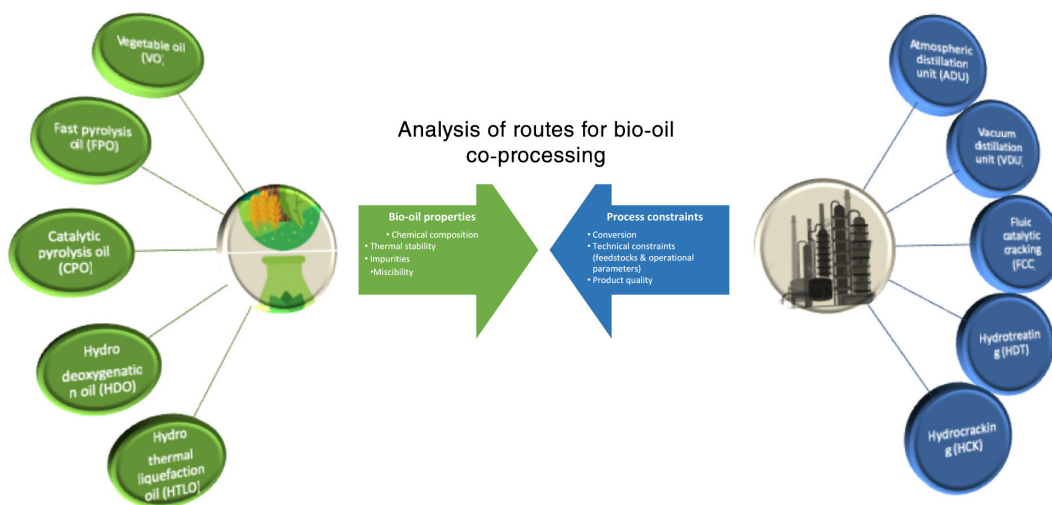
Vegetable oil (VO)

Fast pyrolysis oil (FPO)

Catalytic pyrolysis oil (CPO)

Hydro deoxygenation oil (HDO)

Hydro thermal liquefaction oil (HTLO)

Analysis of routes for bio-oil co-processing

Bio-oil properties
• Chemical composition
• Thermal stability
• Impurities
• Miscibility

Process constraints
• Conversion
• Technical constraints (feedstocks & operational parameters)
• Product quality

Atmospheric distillation unit (ADU)

Vacuum distillation unit (VDU)

Fluid catalytic cracking (FCC

Hydrotreating (HDT)

Hydrocracking (HCK)